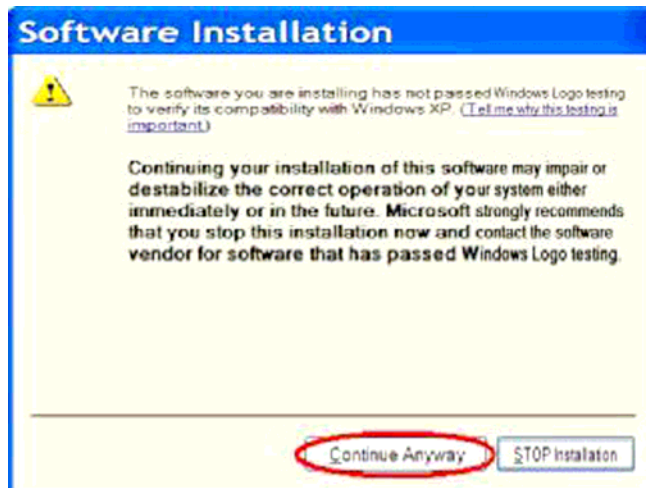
Software Installation

The software you are installing has not passed Windows Logo testing to verify its compatibility with Windows XP. (Tell me why this testing is important.)

Continuing your installation of this software may impair or destabilize the correct operation of your system either immediately or in the future. Microsoft strongly recommends that you stop this installation now and contact the software vendor for software that has passed Windows Logo testing.

Continue Anyway

STOP Installaton